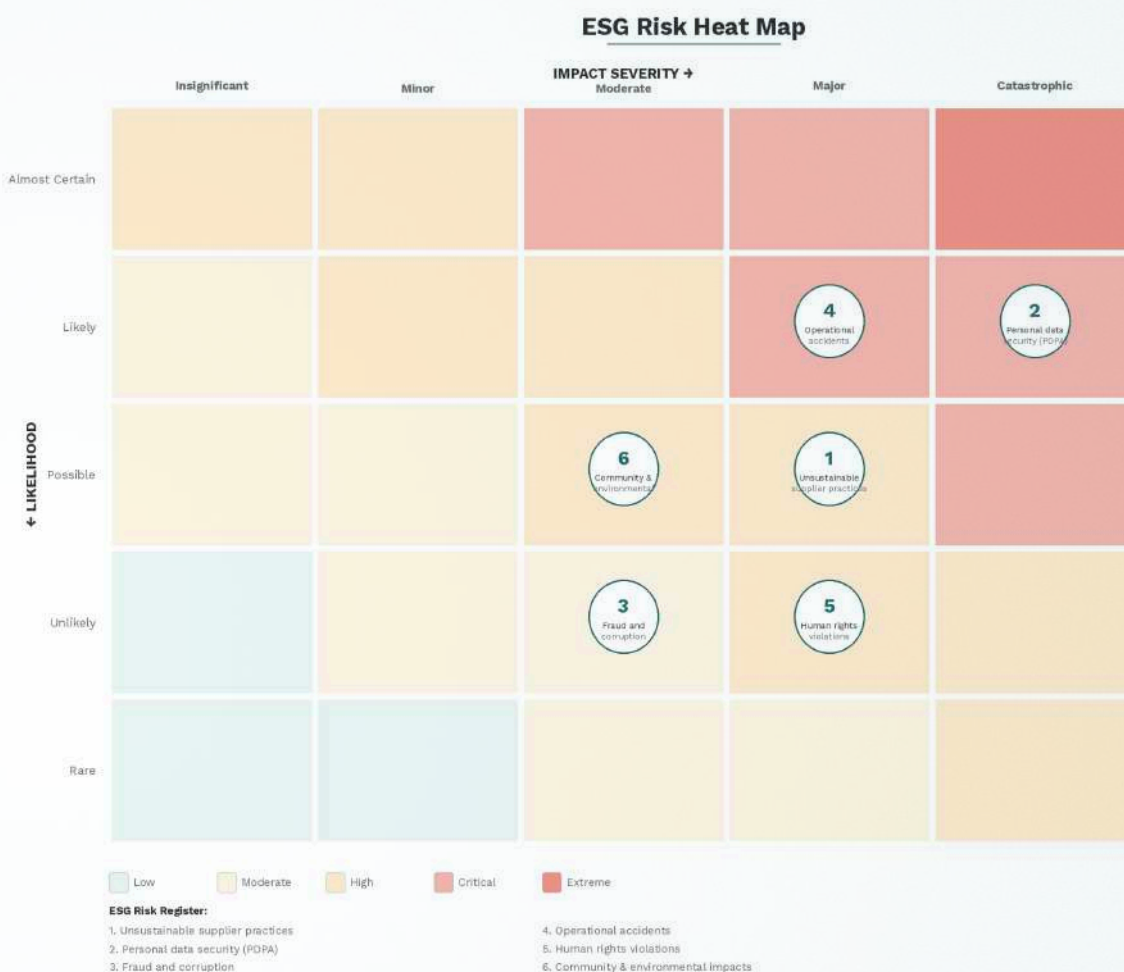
ESG Risk Heat Map

IMPACT SEVERITY →

| | Insignificant | Minor | Moderate | Major | Catastrophic |
|---|---|---|---|---|---|
| Almost Certain | | | | | |
| Likely | | | | 4 Operational accidents | 2 Personal data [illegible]curity (PDPA) |
| Possible | | | 6 Community & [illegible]nvironment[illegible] | 1 Unsustainable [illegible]pplier practice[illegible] | |
| Unlikely | | | 3 Fraud and corruption | 5 Human rights violations | |
| Rare | | | | | |

← LIKELIHOOD

Low Moderate High Critical Extreme

ESG Risk Register:
1. Unsustainable supplier practices
2. Personal data security (PDPA)
3. Fraud and corruption
4. Operational accidents
5. Human rights violations
6. Community & environmental impacts